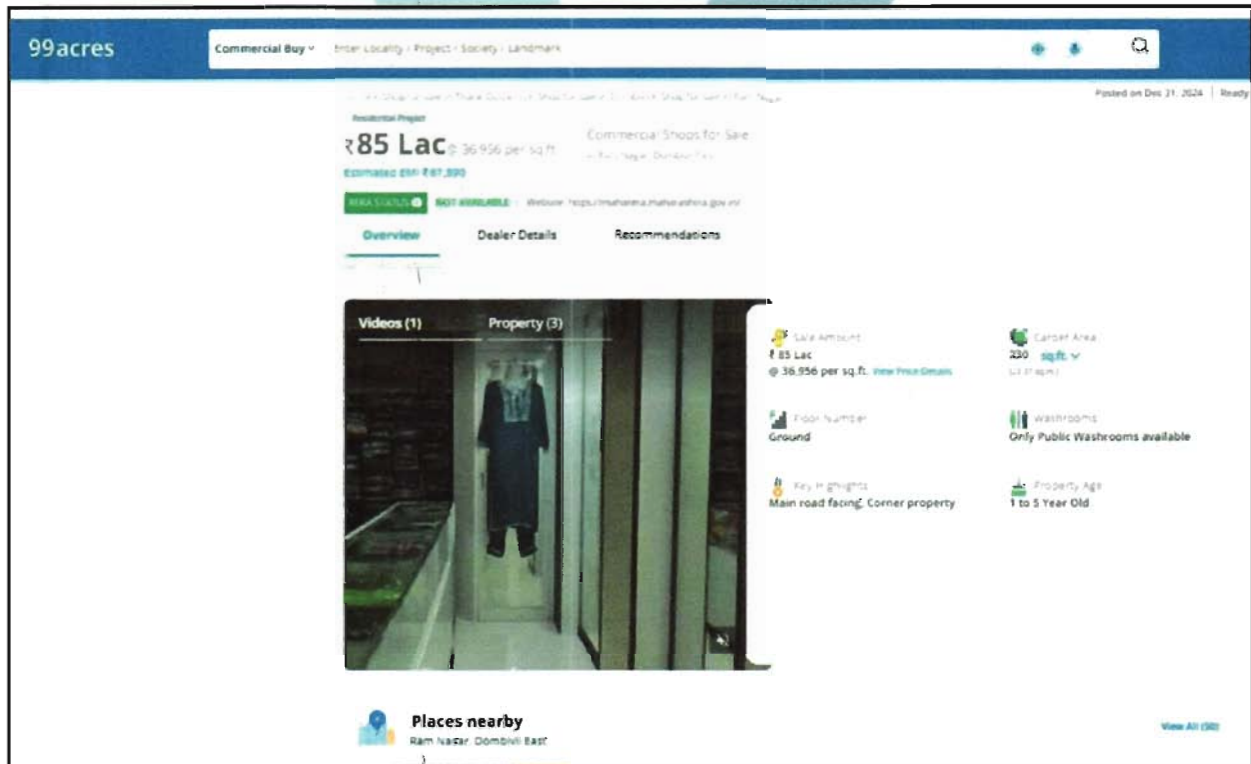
99acres

Commercial Buy ˅ Enter Locality / Project / Society / Landmark

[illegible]

Posted on Dec 31, 2024 | Ready

Residential Project

₹85 Lac @ 36,956 per sq.ft.

Commercial Shops for Sale

in Ram Nagar, Dombivli East

Estimated EMI ₹67,890

RERA STATUS NOT AVAILABLE Website: https://maharera.mahaonline.gov.in/

Overview Dealer Details Recommendations

Videos (1) Property (3)

Sale Amount
₹ 85 Lac
@ 36,956 per sq.ft. View Price Details

Carpet Area
230 sq.ft. ˅
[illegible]

Floor Number
Ground

Washrooms
Only Public Washrooms available

Key Highlights
Main road facing, Corner property

Property Age
1 to 5 Year Old

Places nearby
Ram Nagar, Dombivli East

View All (50)